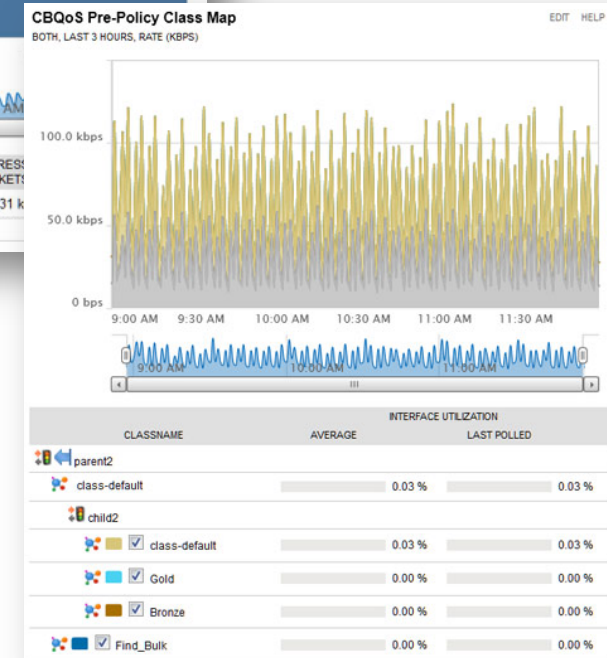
CBQoS Pre-Policy Class Map

EDIT HELP

BOTH, LAST 3 HOURS, RATE (KBPS)

100.0 kbps

50.0 kbps

0 bps

9:00 AM 9:30 AM 10:00 AM 10:30 AM 11:00 AM 11:30 AM

9:00 AM 10:00 AM 11:00 AM

III

| CLASSNAME | INTERFACE UTILIZATION AVERAGE | INTERFACE UTILIZATION LAST POLLED |
|---|---|---|
| parent2 | | |
| class-default | 0.03 % | 0.03 % |
| child2 | | |
| class-default | 0.03 % | 0.03 % |
| Gold | 0.00 % | 0.00 % |
| Bronze | 0.00 % | 0.00 % |
| Find_Bulk | 0.00 % | 0.00 % |

AM

RESS
KETS

31 k